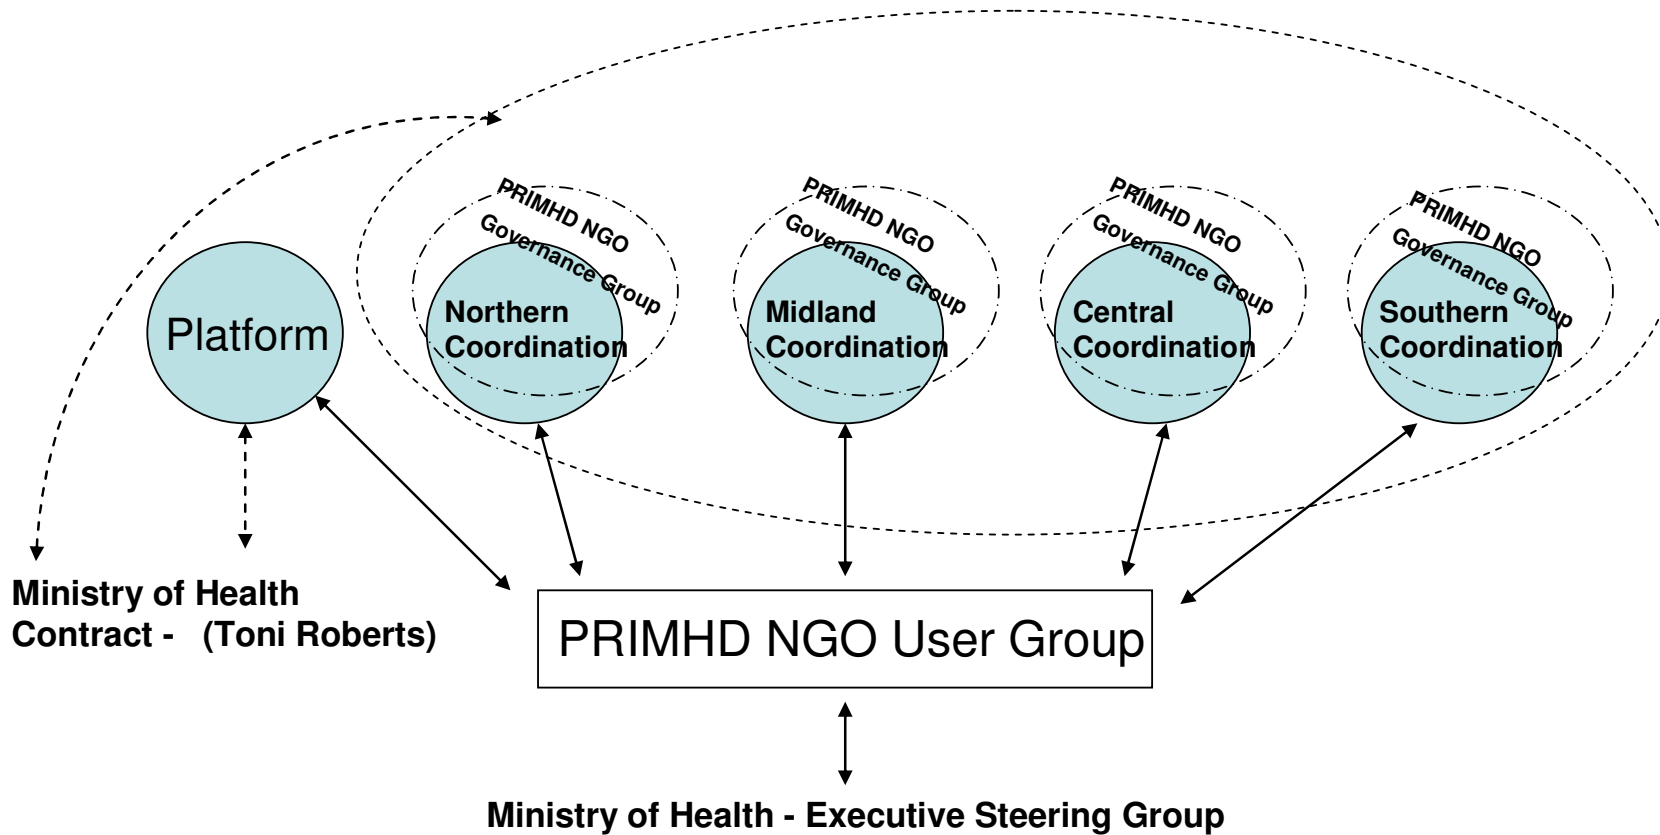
Platform

PRIMHD NGO Governance Group

Northern Coordination

PRIMHD NGO Governance Group

Midland Coordination

PRIMHD NGO Governance Group

Central Coordination

PRIMHD NGO Governance Group

Southern Coordination

Ministry of Health Contract - (Toni Roberts)

PRIMHD NGO User Group

Ministry of Health - Executive Steering Group